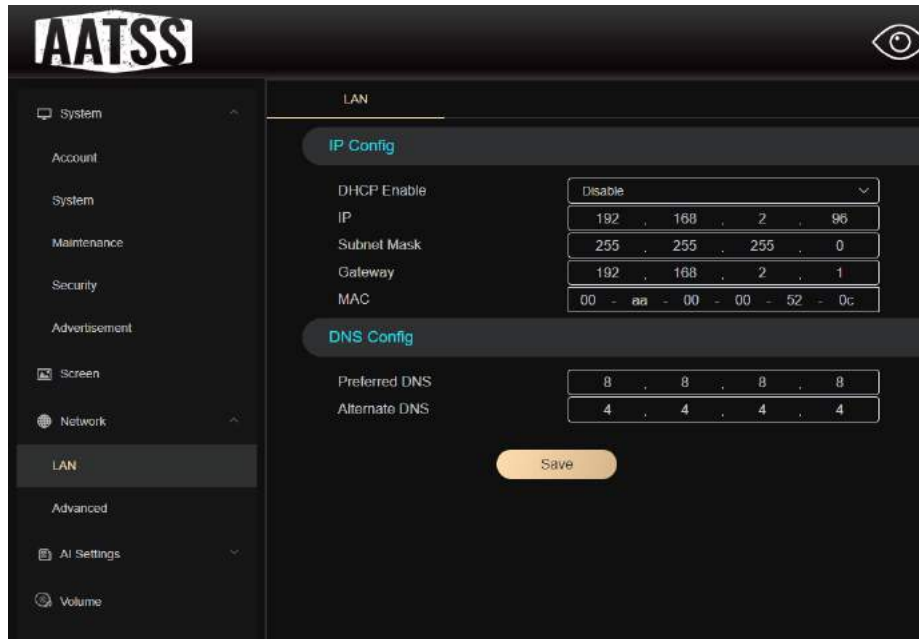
AATSS

System
Account
System
Maintenance
Security
Advertisement
Screen
Network
LAN
Advanced
AI Settings
Volume

LAN

IP Config

| | |
|---|---|
| DHCP Enable | Disable |
| IP | 192 . 168 . 2 . 96 |
| Subnet Mask | 255 . 255 . 255 . 0 |
| Gateway | 192 . 168 . 2 . 1 |
| MAC | 00 - aa - 00 - 00 - 52 - 0c |

DNS Config

| | |
|---|---|
| Preferred DNS | 8 . 8 . 8 . 8 |
| Alternate DNS | 4 . 4 . 4 . 4 |

Save